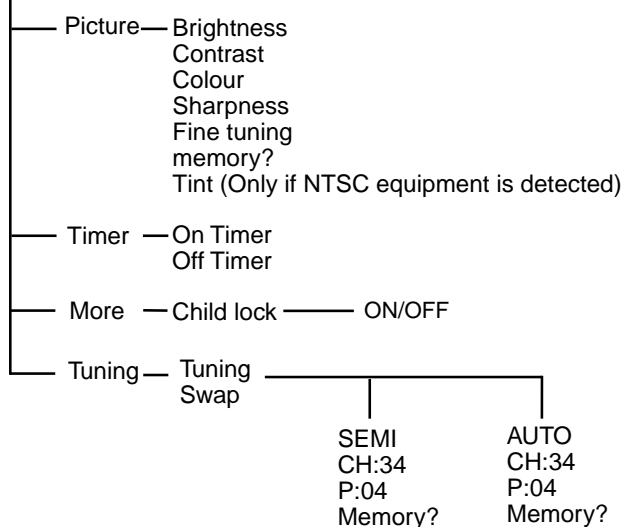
Picture
Brightness
Contrast
Colour
Sharpness
Fine tuning
memory?
Tint (Only if NTSC equipment is detected)

Timer
On Timer
Off Timer

More
Child lock
ON/OFF

Tuning
Tuning
Swap

SEMI
CH:34
P:04
Memory?

AUTO
CH:34
P:04
Memory?